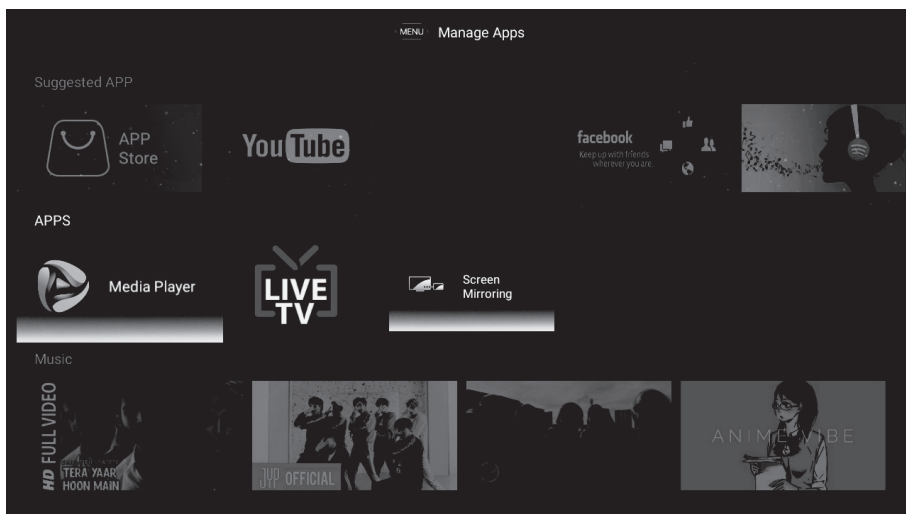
MENU Manage Apps

Suggested APP

APP Store

YouTube

facebook
Keep up with friends wherever you are.

APPS

Media Player

LIVE TV

Screen Mirroring

Music

HD FULL VIDEO
TERA YAAR HOON MAIN

JYP OFFICIAL

ANIME VIBE